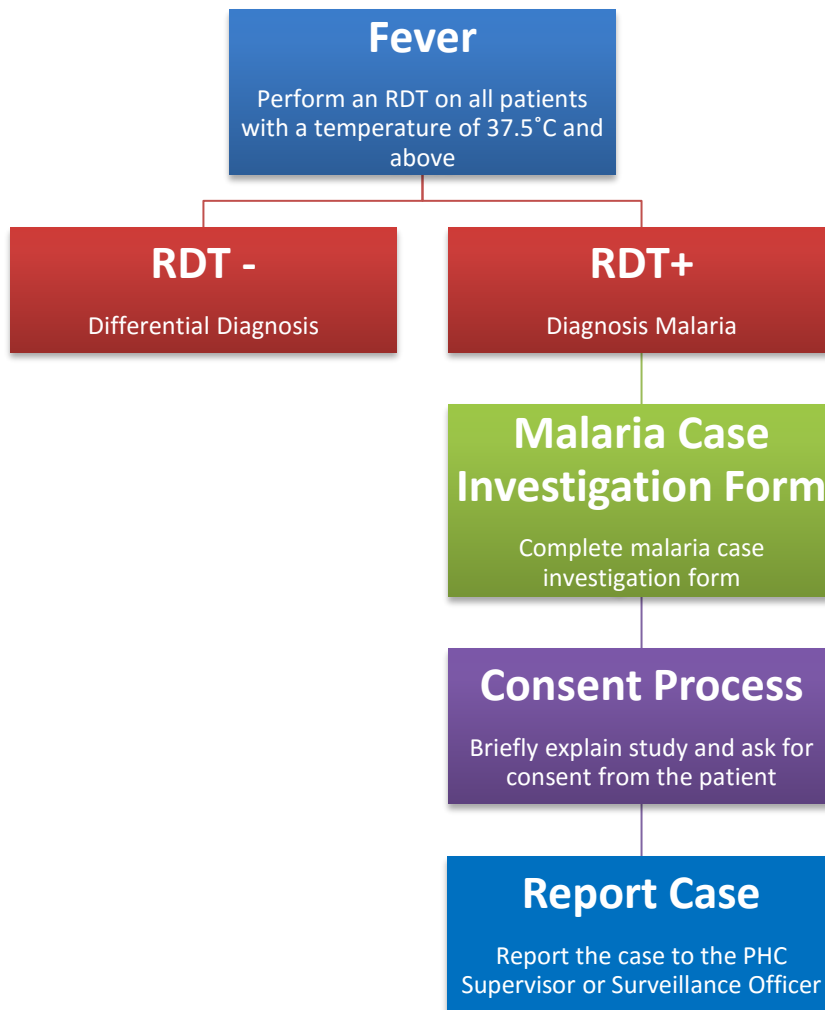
Fever

Perform an RDT on all patients with a temperature of 37.5˚C and above

RDT -

Differential Diagnosis

RDT+

Diagnosis Malaria

Malaria Case Investigation Form

Complete malaria case investigation form

Consent Process

Briefly explain study and ask for consent from the patient

Report Case

Report the case to the PHC Supervisor or Surveillance Officer